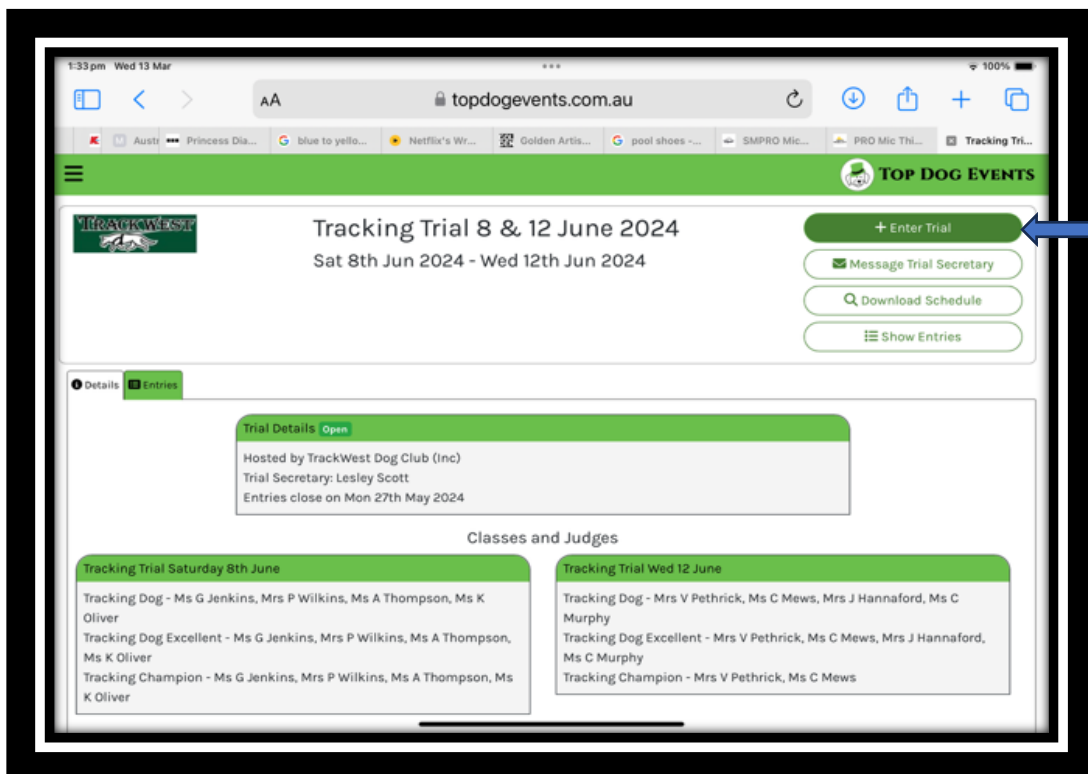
1:33 pm Wed 13 Mar

100%

AA topdogevents.com.au

Austr | Princess Dia... | blue to yello... | Netflix's Wr... | Golden Artis... | pool shoes -... | SMPRO Mic... | PRO Mic Thi... | Tracking Tri...

TOP DOG EVENTS

TRACKWEST

Tracking Trial 8 & 12 June 2024

Sat 8th Jun 2024 - Wed 12th Jun 2024

+ Enter Trial

Message Trial Secretary

Download Schedule

Show Entries

Details | Entries

Trial Details Open

Hosted by TrackWest Dog Club (Inc)
Trial Secretary: Lesley Scott
Entries close on Mon 27th May 2024

Classes and Judges

Tracking Trial Saturday 8th June

Tracking Dog - Ms G Jenkins, Mrs P Wilkins, Ms A Thompson, Ms K Oliver
Tracking Dog Excellent - Ms G Jenkins, Mrs P Wilkins, Ms A Thompson, Ms K Oliver
Tracking Champion - Ms G Jenkins, Mrs P Wilkins, Ms A Thompson, Ms K Oliver

Tracking Trial Wed 12 June

Tracking Dog - Mrs V Pethrick, Ms C Mews, Mrs J Hannaford, Ms C Murphy
Tracking Dog Excellent - Mrs V Pethrick, Ms C Mews, Mrs J Hannaford, Ms C Murphy
Tracking Champion - Mrs V Pethrick, Ms C Mews